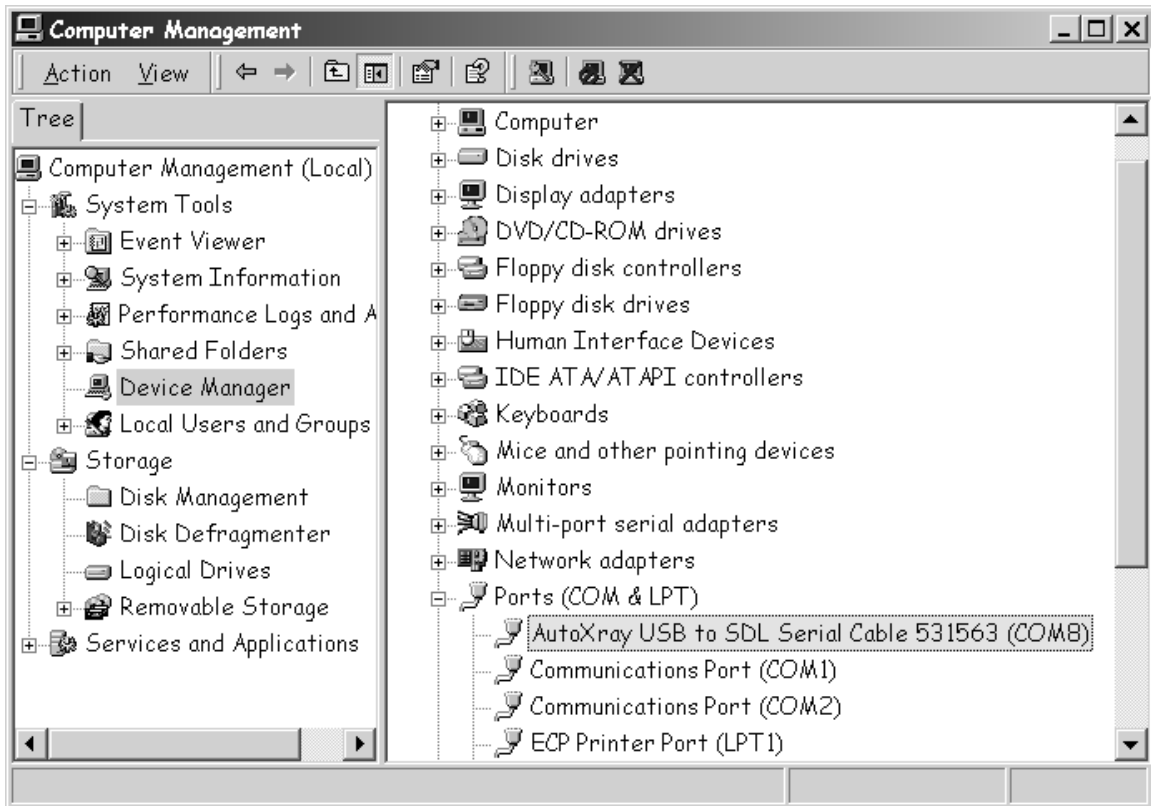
Computer Management

Action View

Tree

Computer Management (Local)
System Tools
Event Viewer
System Information
Performance Logs and A
Shared Folders
Device Manager
Local Users and Groups
Storage
Disk Management
Disk Defragmenter
Logical Drives
Removable Storage
Services and Applications

Computer
Disk drives
Display adapters
DVD/CD-ROM drives
Floppy disk controllers
Floppy disk drives
Human Interface Devices
IDE ATA/ATAPI controllers
Keyboards
Mice and other pointing devices
Monitors
Multi-port serial adapters
Network adapters
Ports (COM & LPT)
AutoXray USB to SDL Serial Cable 531563 (COM8)
Communications Port (COM1)
Communications Port (COM2)
ECP Printer Port (LPT1)